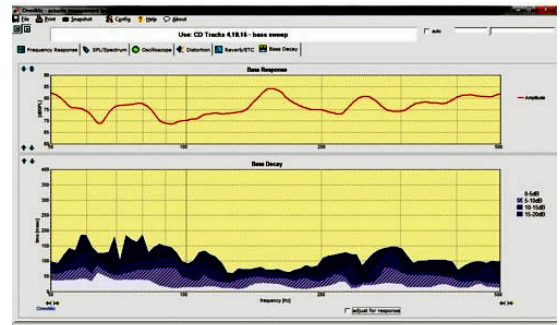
OmniMic - acoustic measurement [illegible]

File Print Snapshot Config Help About

Use: CD Tracks 4,18,16 - bass sweep

auto

Frequency Response SPL/Spectrum Oscilloscope Distortion Reverb/ETC Bass Decay

Bass Response

Amplitude

[dBSPL]

85
80
75
70
65

50 100 200 500

Bass Decay

400
350
300
250
200
150
100
50
0

time [msec]

0-5dB
5-10dB
10-15dB
15-20dB

50 100 200 500

frequency [Hz]

adjust for response

OmniMic